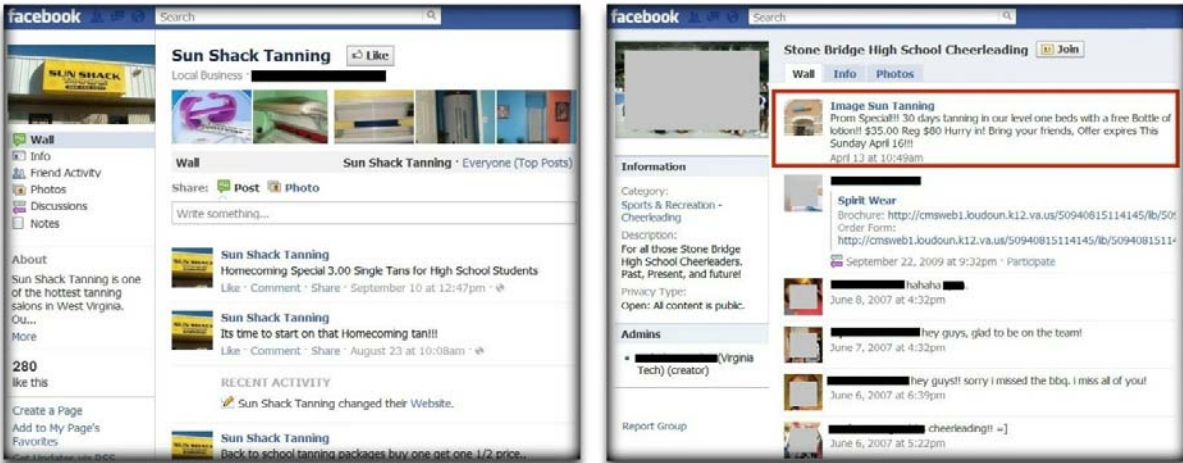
facebook Search

Sun Shack Tanning Like

Local Business · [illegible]

SUN SHACK

Wall
Info
Friend Activity
Photos
Discussions
Notes

About
Sun Shack Tanning is one of the hottest tanning salons in West Virginia. Ou...
More

280
like this

Create a Page
Add to My Page's Favorites
Get Updates via RSS

Wall Sun Shack Tanning · Everyone (Top Posts)

Share: Post Photo

Write something...

Sun Shack Tanning
Homecoming Special 3.00 Single Tans for High School Students
Like · Comment · Share · September 10 at 12:47pm ·

Sun Shack Tanning
Its time to start on that Homecoming tan!!!
Like · Comment · Share · August 23 at 10:08am ·

RECENT ACTIVITY
Sun Shack Tanning changed their Website.

Sun Shack Tanning
Back to school tanning packages buy one get one 1/2 price..

facebook Search

Stone Bridge High School Cheerleading Join

Wall Info Photos

Information
Category:
Sports & Recreation - Cheerleading
Description:
For all those Stone Bridge High School Cheerleaders. Past, Present, and future!
Privacy Type:
Open: All content is public.

Admins
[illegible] (Virginia Tech) (creator)

Report Group

Image Sun Tanning
Prom Special!!! 30 days tanning in our level one beds with a free Bottle of lotion!! $35.00 Reg $80 Hurry in! Bring your friends, Offer expires This Sunday April 16!!!
April 13 at 10:49am

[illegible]
Spirit Wear
Brochure: http://cmsweb1.loudoun.k12.va.us/50940815114145/lib/50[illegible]
Order Form: http://cmsweb1.loudoun.k12.va.us/50940815114145/lib/5094081511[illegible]
September 22, 2009 at 9:32pm · Participate

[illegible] hahaha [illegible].
June 8, 2007 at 4:32pm

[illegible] hey guys, glad to be on the team!
June 7, 2007 at 4:32pm

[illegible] hey guys!! sorry i missed the bbq. i miss all of you!
June 6, 2007 at 6:39pm

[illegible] cheerleading!! =]
June 6, 2007 at 5:22pm